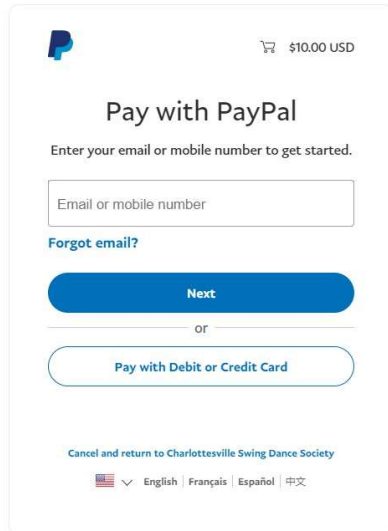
$10.00 USD

Pay with PayPal

Enter your email or mobile number to get started.

Email or mobile number

Forgot email?

Next

or

Pay with Debit or Credit Card

Cancel and return to Charlottesville Swing Dance Society

English | Français | Español | 中文